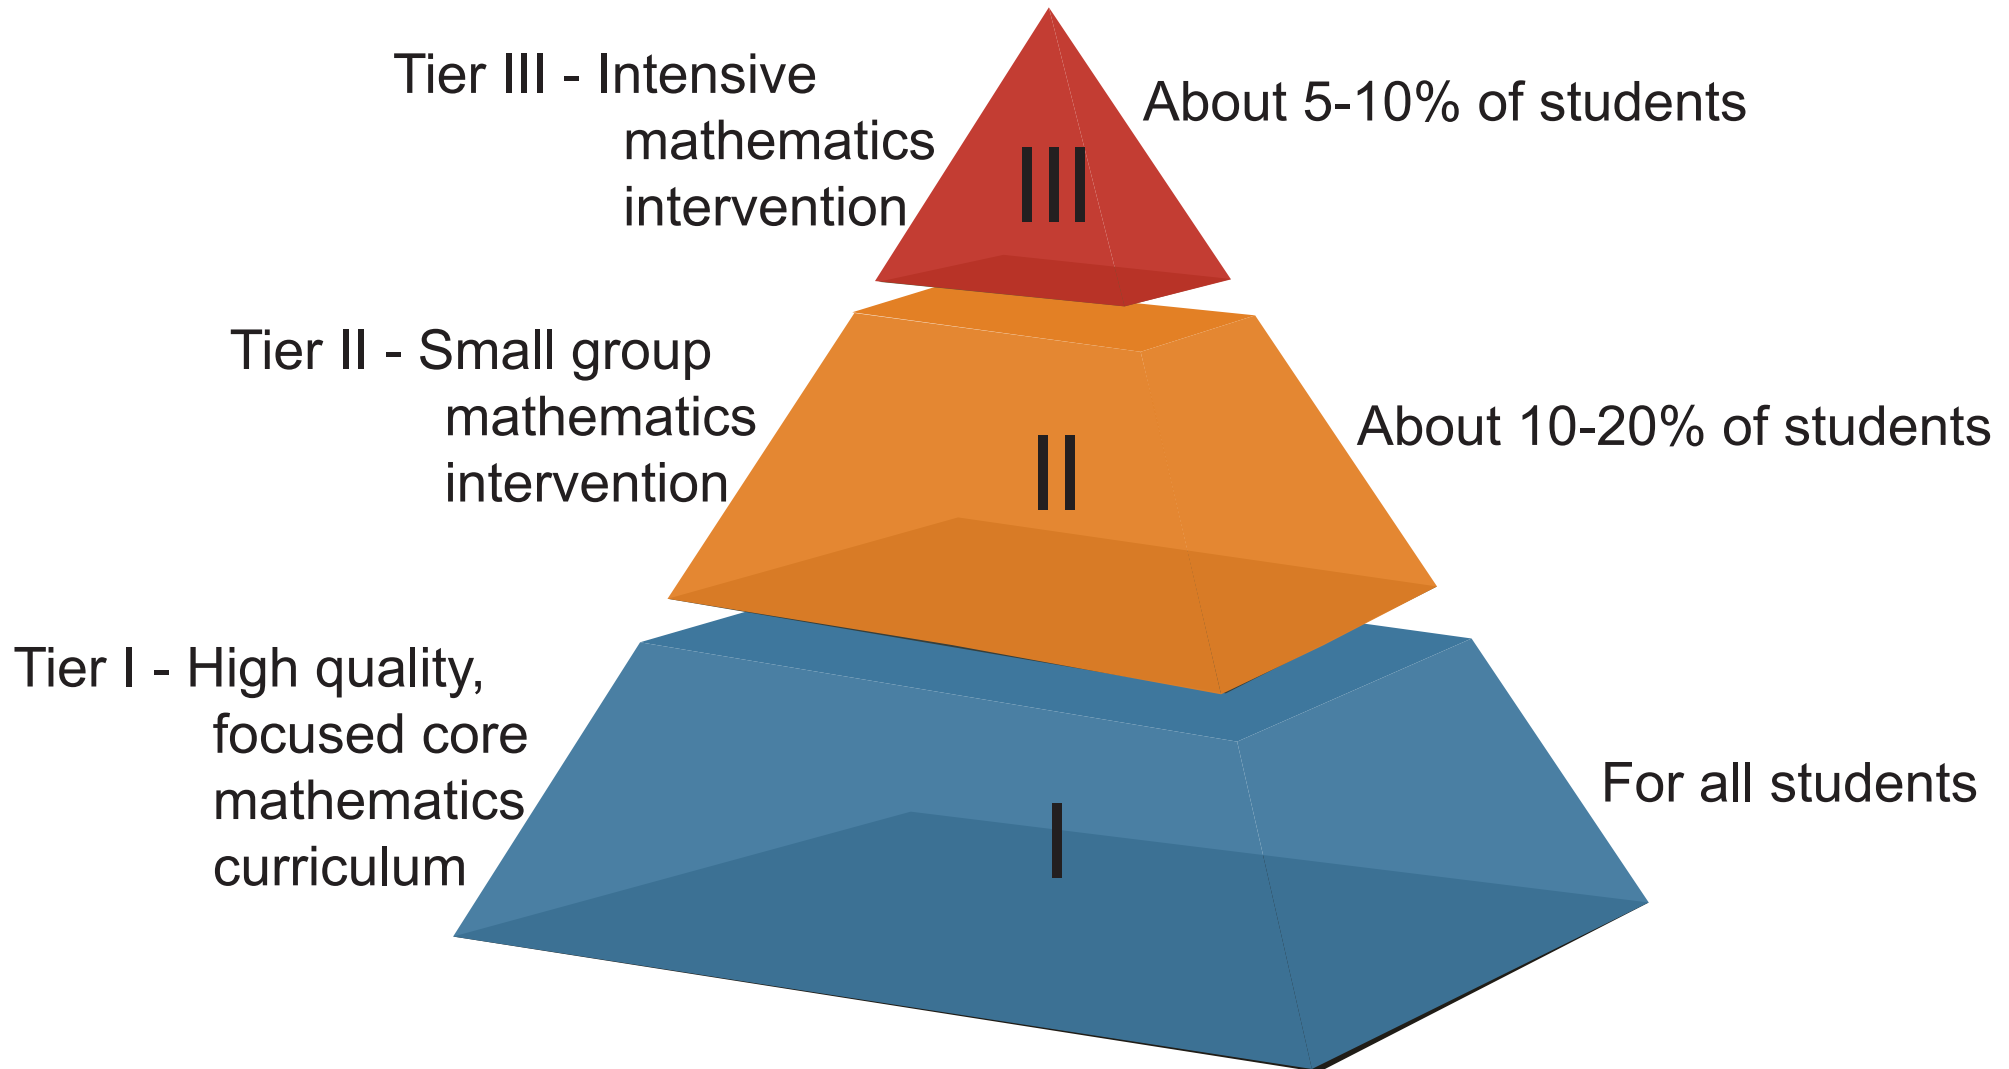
Tier III - Intensive mathematics intervention

III

About 5-10% of students

Tier II - Small group mathematics intervention

II

About 10-20% of students

Tier I - High quality, focused core mathematics curriculum

I

For all students